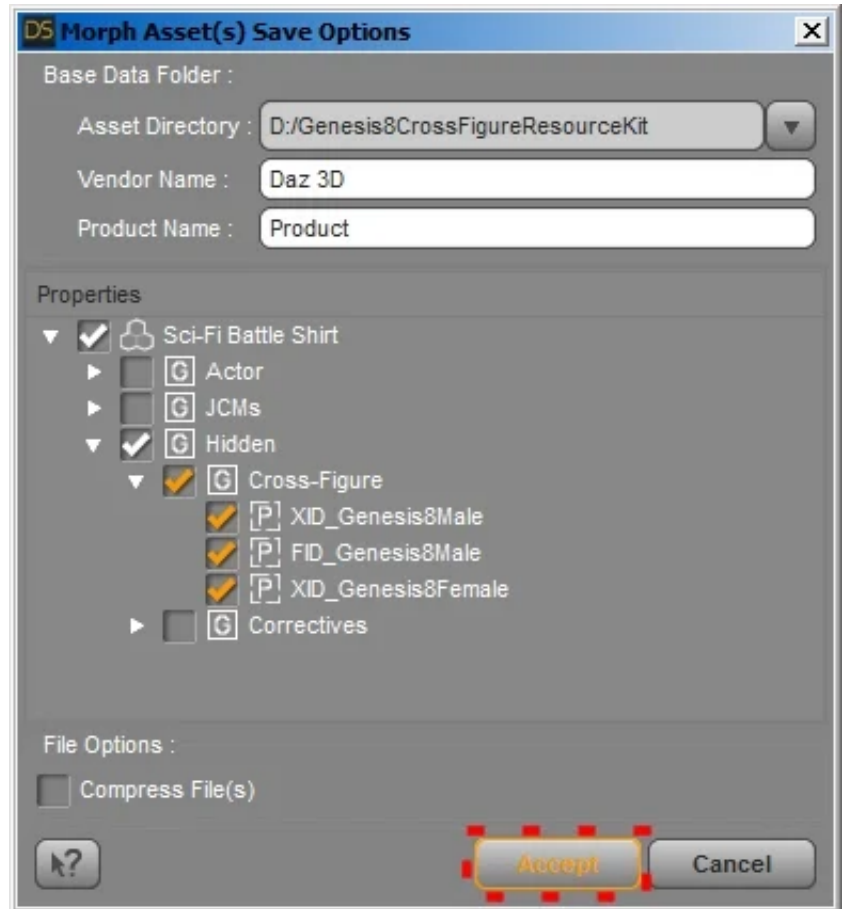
DS Morph Asset(s) Save Options

Base Data Folder :

Asset Directory : D:/Genesis8CrossFigureResourceKit

Vendor Name : Daz 3D

Product Name : Product

Properties

Sci-Fi Battle Shirt

G Actor

G JCMs

G Hidden

G Cross-Figure

P XID_Genesis8Male

P FID_Genesis8Male

P XID_Genesis8Female

G Correctives

File Options :

Compress File(s)

?

Accept

Cancel